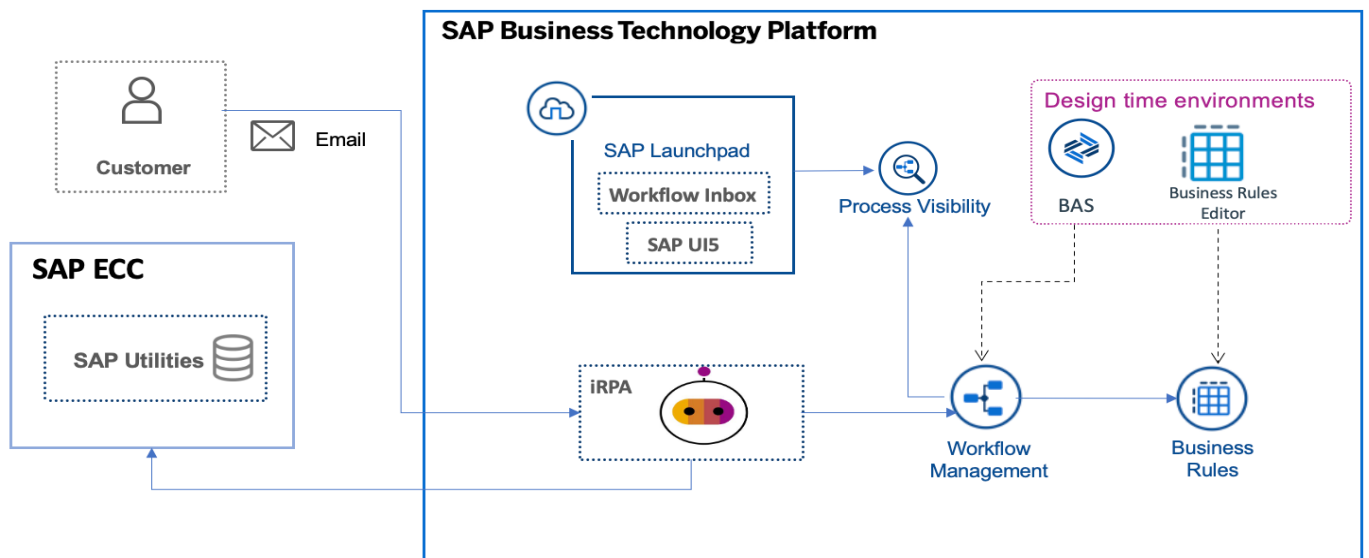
SAP Business Technology Platform

Customer

Email

SAP Launchpad

Workflow Inbox

SAP UI5

Process Visibility

Design time environments

BAS

Business Rules Editor

SAP ECC

SAP Utilities

iRPA

Workflow Management

Business Rules